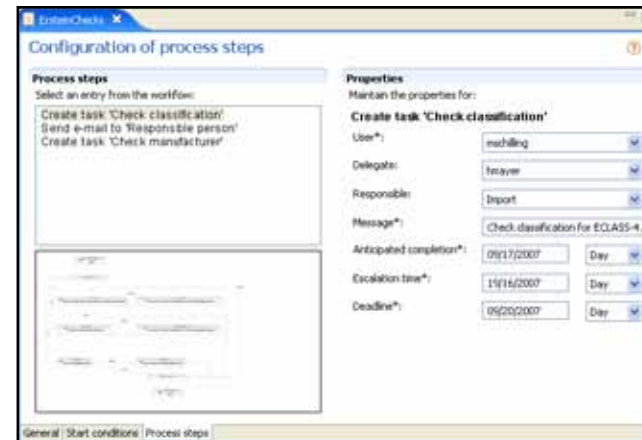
ErstenChecks ✕

Configuration of process steps

Process steps
Select an entry from the workflow:
Create task 'Check classification'
Send e-mail to 'Responsible person'
Create task 'Check manufacturer'

Properties
Maintain the properties for:
Create task 'Check classification'

User*: mschilling
Delegate: hmayer
Responsible: Import
Message*: Check classification for ECLASS-4.
Anticipated completion*: 09/17/2007 Day
Escalation time*: 15/16/2007 Day
Deadline*: 09/20/2007 Day

General | Start conditions | Process steps